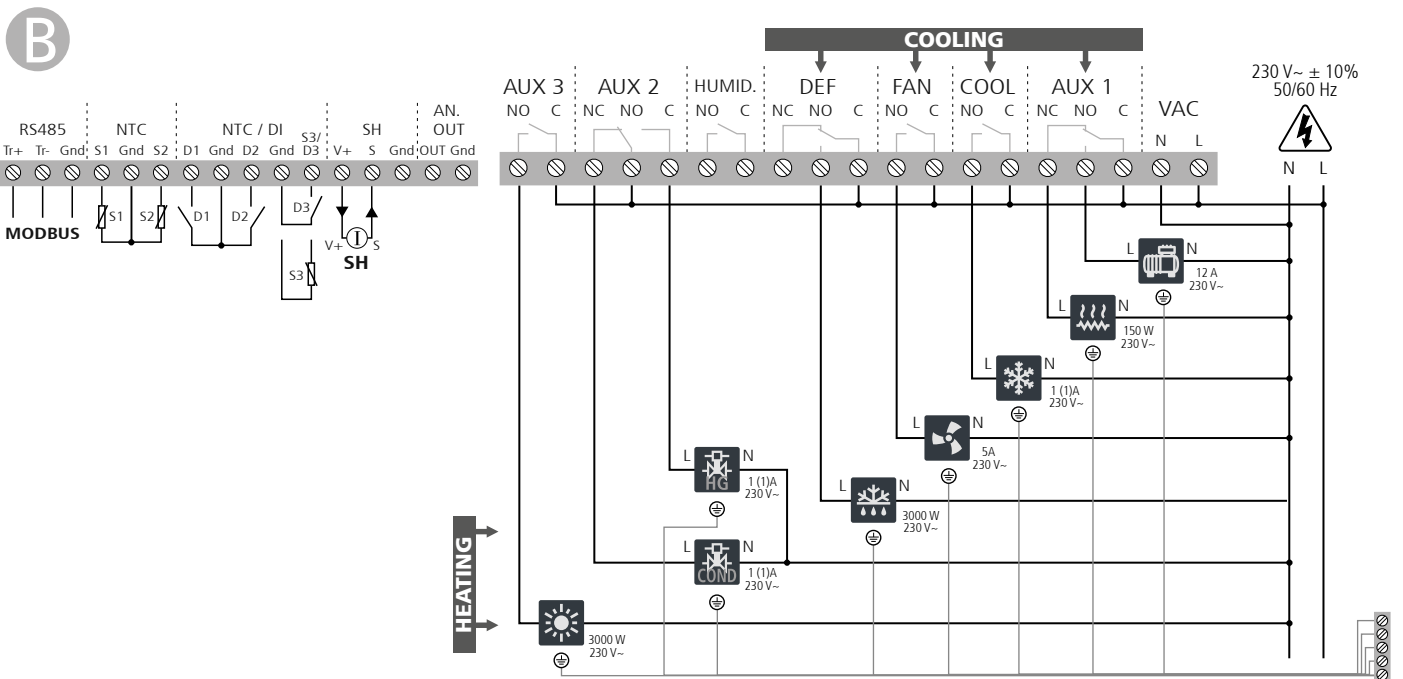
B

COOLING

AUX 3 NO C
AUX 2 NC NO C
HUMID. NO C
DEF NC NO C
FAN NO C
COOL NO C
AUX 1 NC NO C
VAC N L

230 V~ ± 10%
50/60 Hz

N L

RS485 Tr+ Tr- Gnd
NTC S1 Gnd S2
NTC / DI D1 Gnd D2 Gnd S3/ D3
SH V+ S Gnd
AN. OUT OUT Gnd

MODBUS
S1 S2
D1 D2
D3
S3
V+ S
SH

L N 12 A 230 V~
L N 150 W 230 V~
L N 1 (1)A 230 V~
L N 5A 230 V~
L N 3000 W 230 V~
L HG N 1 (1)A 230 V~
L COND N 1 (1)A 230 V~
3000 W 230 V~

HEATING